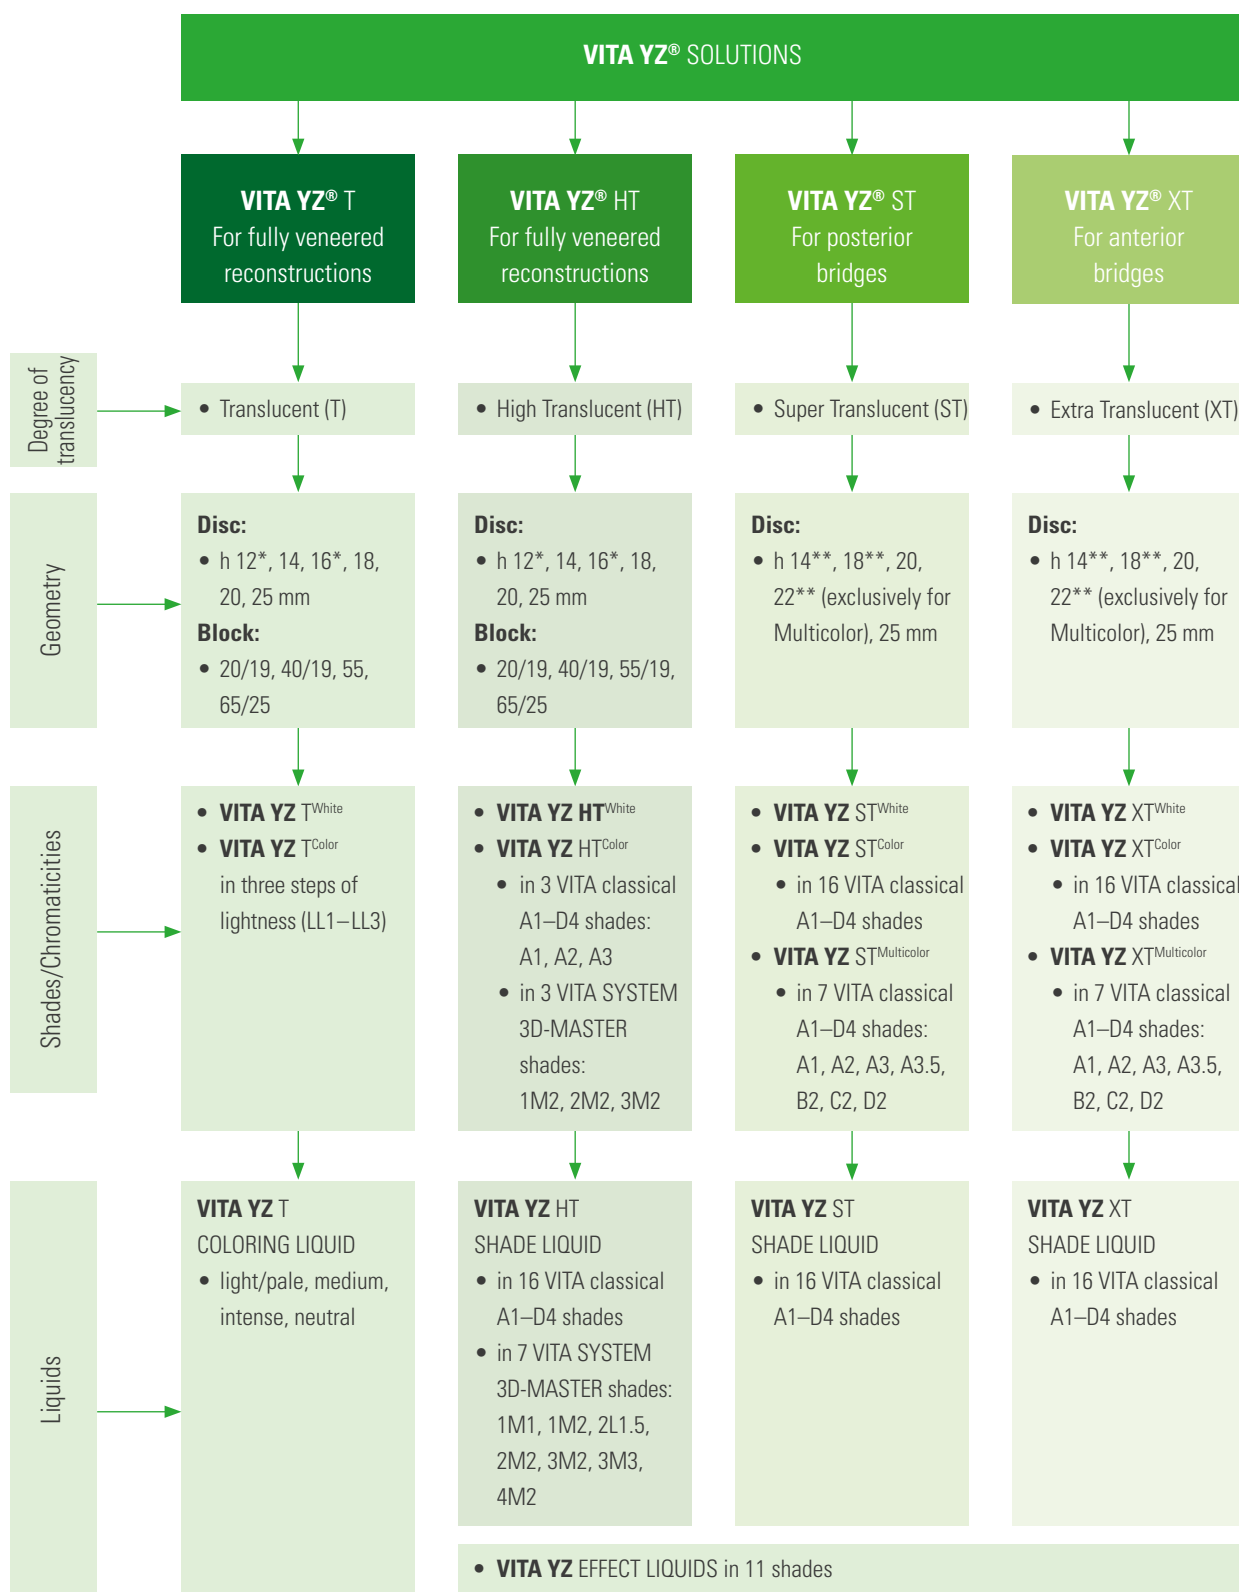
VITA YZ® SOLUTIONS

VITA YZ® T
For fully veneered reconstructions

VITA YZ® HT
For fully veneered reconstructions

VITA YZ® ST
For posterior bridges

VITA YZ® XT
For anterior bridges

Degree of translucency

• Translucent (T)

• High Translucent (HT)

• Super Translucent (ST)

• Extra Translucent (XT)

Geometry

Disc:
• h 12*, 14, 16*, 18, 20, 25 mm
Block:
• 20/19, 40/19, 55, 65/25

Disc:
• h 12*, 14, 16*, 18, 20, 25 mm
Block:
• 20/19, 40/19, 55/19, 65/25

Disc:
• h 14**, 18**, 20, 22** (exclusively for Multicolor), 25 mm

Disc:
• h 14**, 18**, 20, 22** (exclusively for Multicolor), 25 mm

Shades/Chromaticities

• VITA YZ T$^{White}$
• VITA YZ T$^{Color}$ in three steps of lightness (LL1–LL3)

• VITA YZ HT$^{White}$
• VITA YZ HT$^{Color}$
  • in 3 VITA classical A1–D4 shades: A1, A2, A3
  • in 3 VITA SYSTEM 3D-MASTER shades: 1M2, 2M2, 3M2

• VITA YZ ST$^{White}$
• VITA YZ ST$^{Color}$
  • in 16 VITA classical A1–D4 shades
• VITA YZ ST$^{Multicolor}$
  • in 7 VITA classical A1–D4 shades: A1, A2, A3, A3.5, B2, C2, D2

• VITA YZ XT$^{White}$
• VITA YZ XT$^{Color}$
  • in 16 VITA classical A1–D4 shades
• VITA YZ XT$^{Multicolor}$
  • in 7 VITA classical A1–D4 shades: A1, A2, A3, A3.5, B2, C2, D2

Liquids

VITA YZ T
COLORING LIQUID
• light/pale, medium, intense, neutral

VITA YZ HT
SHADE LIQUID
• in 16 VITA classical A1–D4 shades
• in 7 VITA SYSTEM 3D-MASTER shades: 1M1, 1M2, 2L1.5, 2M2, 3M2, 3M3, 4M2

VITA YZ ST
SHADE LIQUID
• in 16 VITA classical A1–D4 shades

VITA YZ XT
SHADE LIQUID
• in 16 VITA classical A1–D4 shades

• VITA YZ EFFECT LIQUIDS in 11 shades